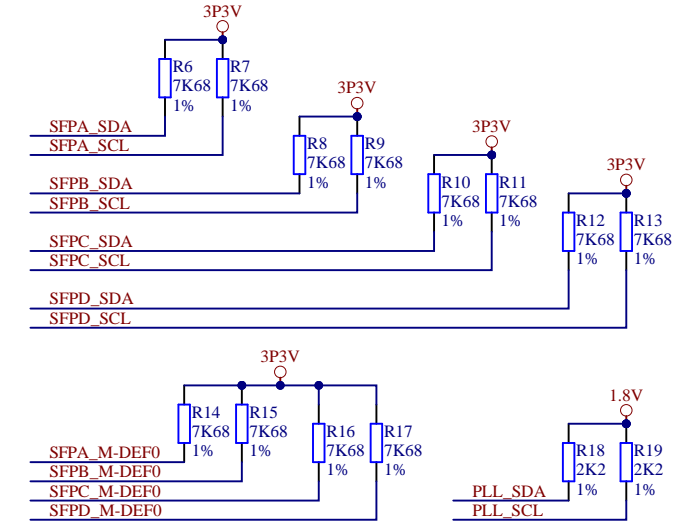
3P3V
R6
7K68
1%
R7
7K68
1%
SFPA_SDA
SFPA_SCL

3P3V
R8
7K68
1%
R9
7K68
1%
SFPB_SDA
SFPB_SCL

3P3V
R10
7K68
1%
R11
7K68
1%
SFPC_SDA
SFPC_SCL

3P3V
R12
7K68
1%
R13
7K68
1%
SFPD_SDA
SFPD_SCL

3P3V
R14
7K68
1%
R15
7K68
1%
R16
7K68
1%
R17
7K68
1%
SFPA_M-DEF0
SFPB_M-DEF0
SFPC_M-DEF0
SFPD_M-DEF0

1.8V
R18
2K2
1%
R19
2K2
1%
PLL_SDA
PLL_SCL